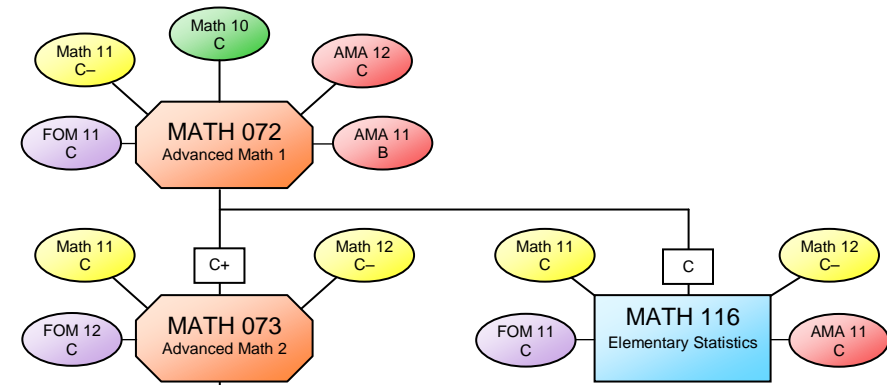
Math 10
C

Math 11
C–

AMA 12
C

FOM 11
C

MATH 072
Advanced Math 1

AMA 11
B

C+

C

Math 11
C

Math 12
C–

Math 11
C

Math 12
C–

FOM 12
C

MATH 073
Advanced Math 2

FOM 11
C

MATH 116
Elementary Statistics

AMA 11
C